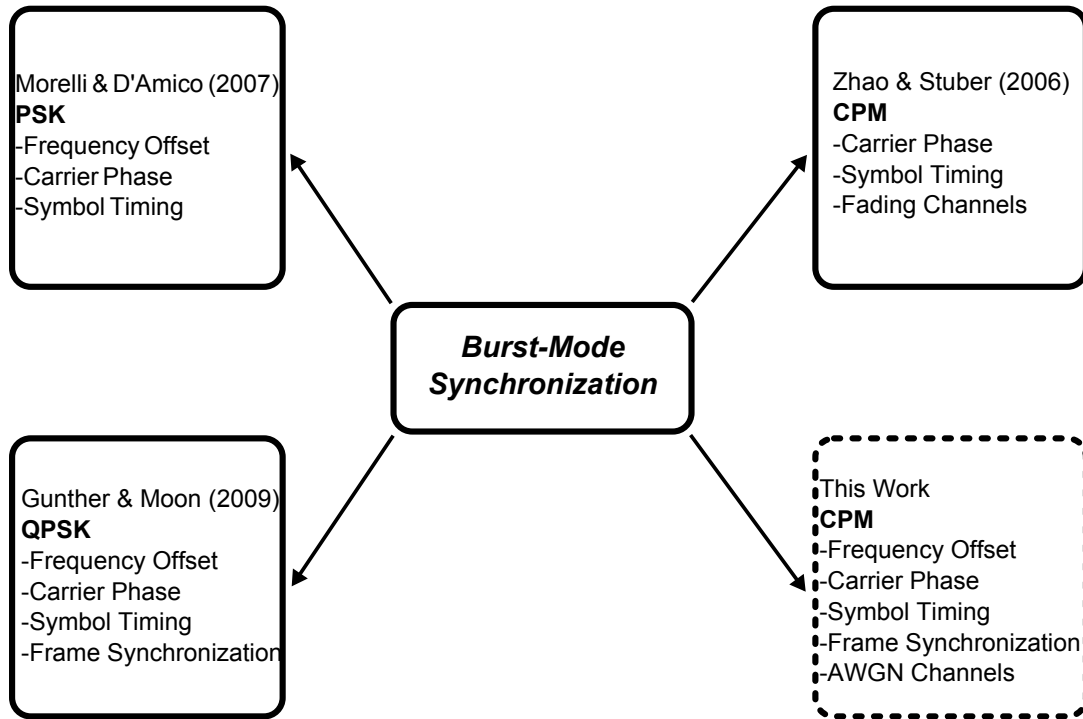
Morelli & D'Amico (2007)
**PSK**
-Frequency Offset
-Carrier Phase
-Symbol Timing

Zhao & Stuber (2006)
**CPM**
-Carrier Phase
-Symbol Timing
-Fading Channels

***Burst-Mode Synchronization***

Gunther & Moon (2009)
**QPSK**
-Frequency Offset
-Carrier Phase
-Symbol Timing
-Frame Synchronization

This Work
**CPM**
-Frequency Offset
-Carrier Phase
-Symbol Timing
-Frame Synchronization
-AWGN Channels